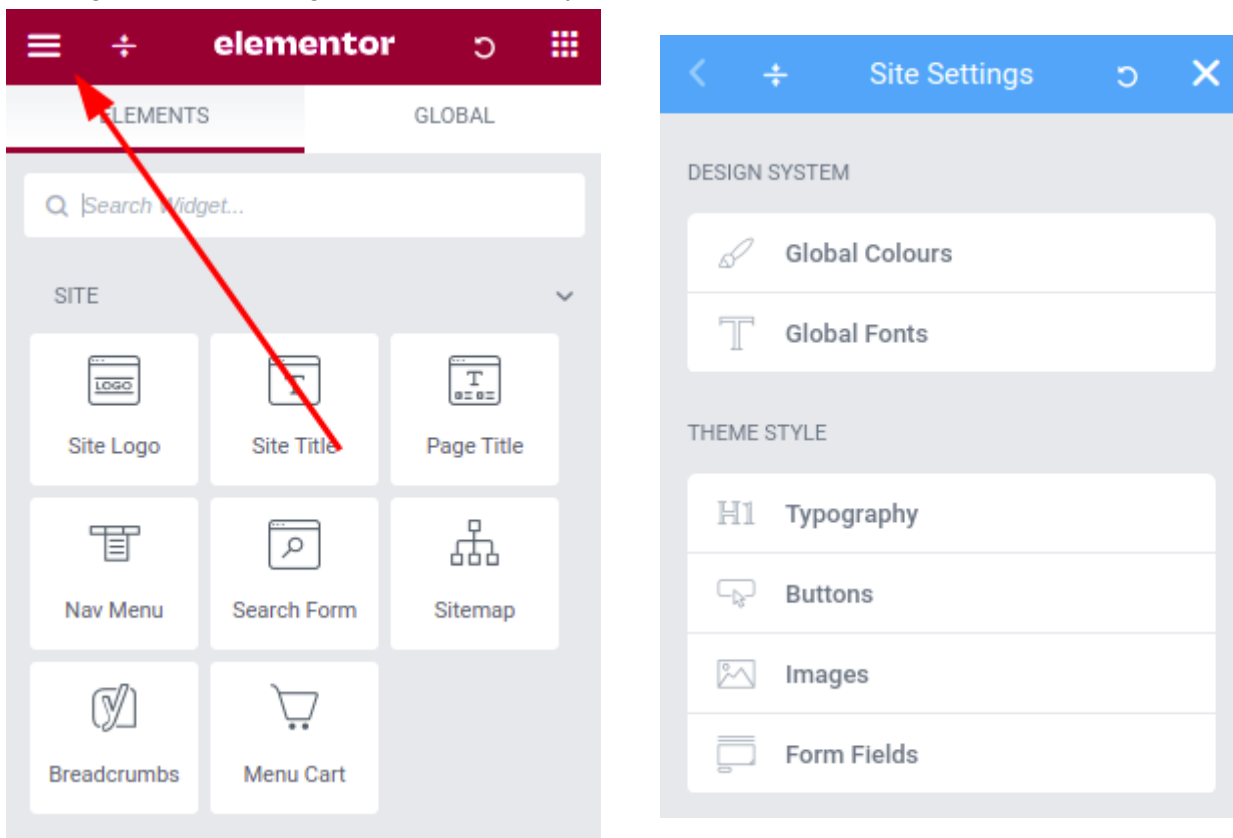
elementor

ELEMENTS GLOBAL

Search Widget...

SITE

LOGO

Site Logo

T

Site Title

T

Page Title

Nav Menu

Search Form

Sitemap

Breadcrumbs

Menu Cart

Site Settings

DESIGN SYSTEM

Global Colours

Global Fonts

THEME STYLE

H1 Typography

Buttons

Images

Form Fields